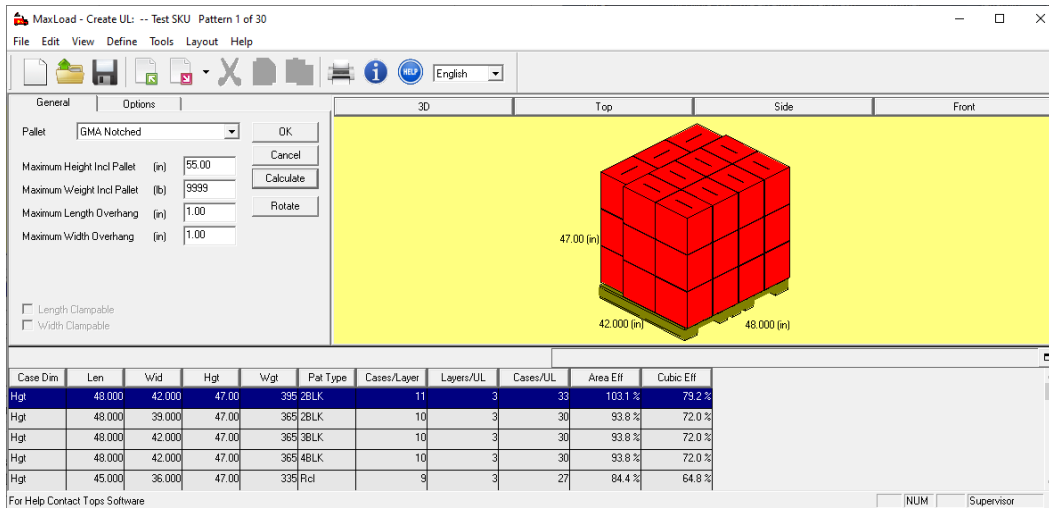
MaxLoad - Create UL: -- Test SKU Pattern 1 of 30

File Edit View Define Tools Layout Help

HELP English

General Options

Pallet GMA Notched

OK

Cancel

Calculate

Rotate

Maximum Height Incl Pallet (in) 55.00

Maximum Weight Incl Pallet (lb) 9999

Maximum Length Overhang (in) 1.00

Maximum Width Overhang (in) 1.00

Length Clampable

Width Clampable

3D Top Side Front

47.00 (in)

42.000 (in)

48.000 (in)

| Case Dim | Len | Wid | Hgt | Wgt | Pat Type | Cases/Layer | Layers/UL | Cases/UL | Area Eff | Cubic Eff |
|---|---|---|---|---|---|---|---|---|---|---|
| Hgt | 48.000 | 42.000 | 47.00 | 395 | 2BLK | 11 | 3 | 33 | 103.1 % | 79.2 % |
| Hgt | 48.000 | 39.000 | 47.00 | 365 | 2BLK | 10 | 3 | 30 | 93.8 % | 72.0 % |
| Hgt | 48.000 | 42.000 | 47.00 | 365 | 3BLK | 10 | 3 | 30 | 93.8 % | 72.0 % |
| Hgt | 48.000 | 42.000 | 47.00 | 365 | 4BLK | 10 | 3 | 30 | 93.8 % | 72.0 % |
| Hgt | 45.000 | 36.000 | 47.00 | 335 | Rcl | 9 | 3 | 27 | 84.4 % | 64.8 % |

For Help Contact Tops Software

NUM Supervisor